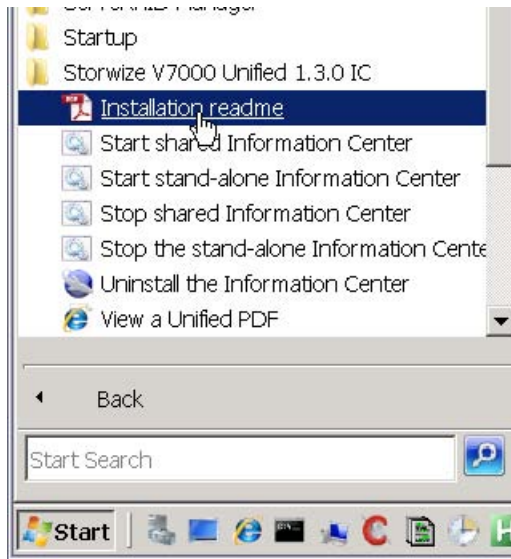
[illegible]
Startup
Storwize V7000 Unified 1.3.0 IC
Installation readme
Start shared Information Center
Start stand-alone Information Center
Stop shared Information Center
Stop the stand-alone Information Cente
Uninstall the Information Center
View a Unified PDF
Back
Start Search
Start